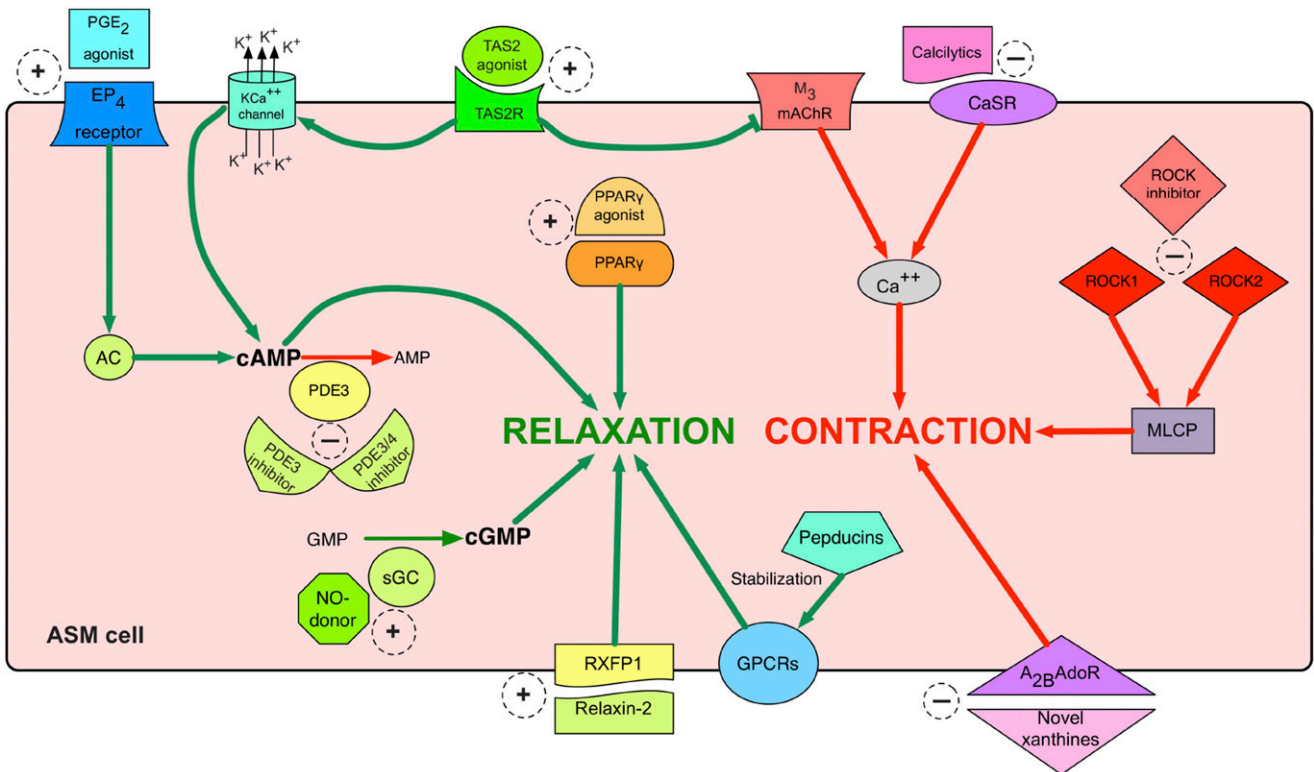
$PGE_2$ agonist

+

$EP_4$ receptor

$K^+$ $K^+$ $K^+$

$KCa^{++}$ channel

$K^+$ $K^+$ $K^+$

TAS2 agonist

+

TAS2R

$M_3$ mAChR

Calcilytics

−

CaSR

ROCK inhibitor

−

ROCK1

ROCK2

+

PPARγ agonist

PPARγ

$Ca^{++}$

AC

cAMP

AMP

PDE3

−

PDE3 inhibitor

PDE3/4 inhibitor

RELAXATION

CONTRACTION

MLCP

GMP

cGMP

sGC

NO-donor

+

Pepducins

Stabilization

ASM cell

RXFP1

+

Relaxin-2

GPCRs

$A_{2B}$AdoR

−

Novel xanthines